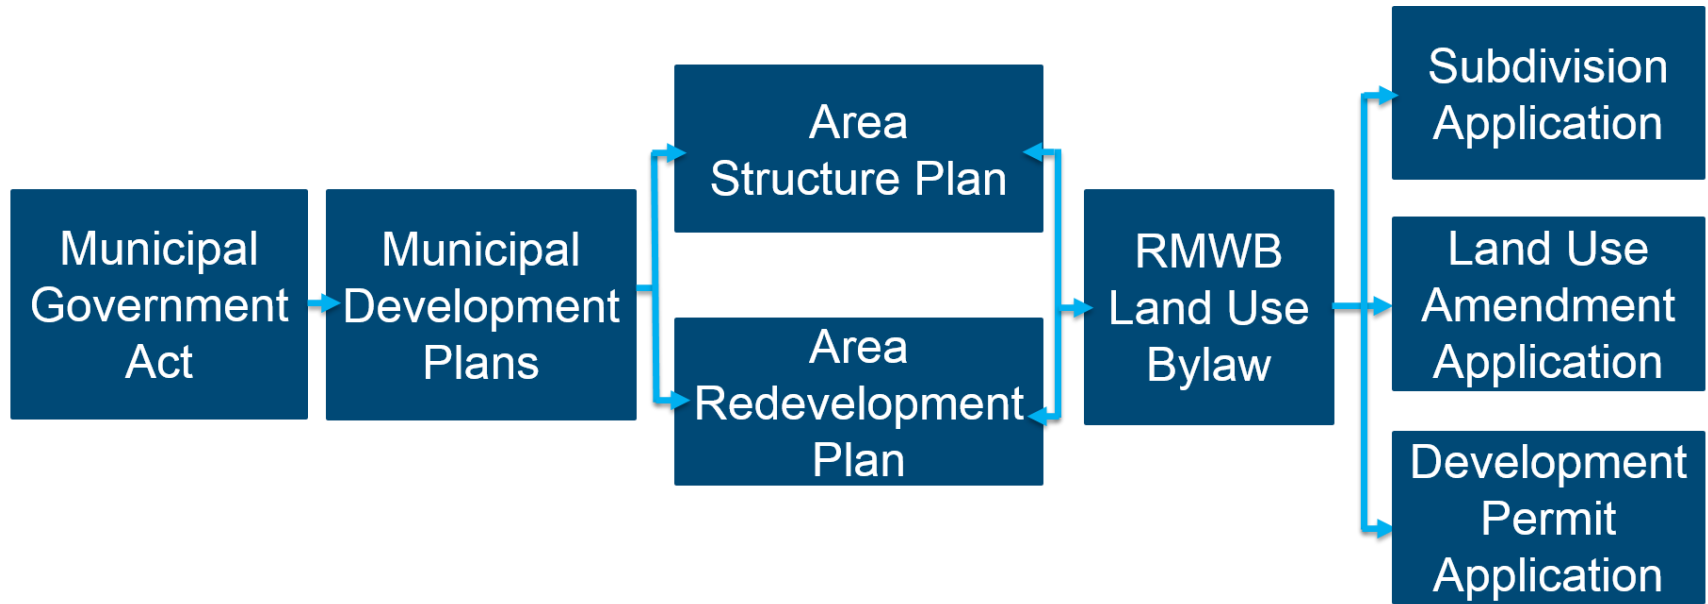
Municipal Government Act

Municipal Development Plans

Area Structure Plan

Area Redevelopment Plan

RMWB Land Use Bylaw

Subdivision Application

Land Use Amendment Application

Development Permit Application